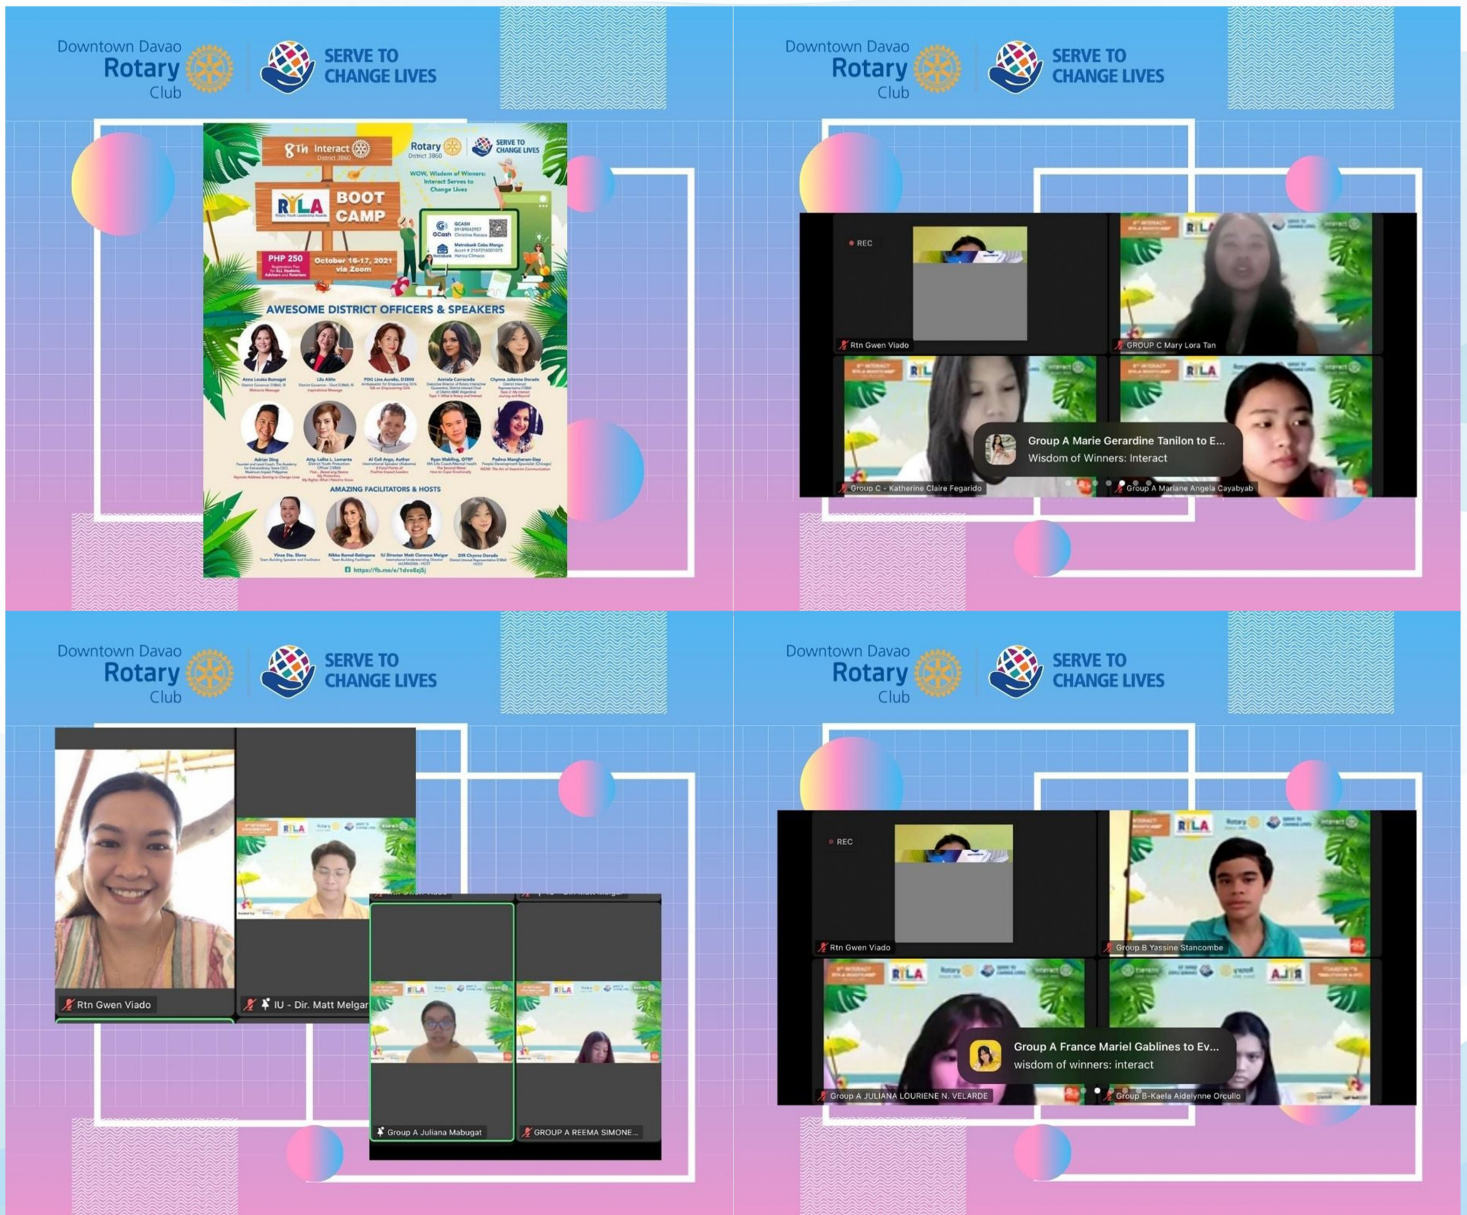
Downtown Davao Rotary Club

SERVE TO CHANGE LIVES

8th Interact District 3860

Rotary District 3860

SERVE TO CHANGE LIVES

RYLA BOOT CAMP

WOW, Wisdom of Winners: Interact Serves to Change Lives

PHP 250

October 16-17, 2021 via Zoom

AWESOME DISTRICT OFFICERS & SPEAKERS

AMAZING FACILITATORS & HOSTS

Downtown Davao Rotary Club

SERVE TO CHANGE LIVES

REC

Rtn Gwen Viado

GROUP C Mary Lora Tan

Group A Marie Gerardine Tanilon to E...
Wisdom of Winners: Interact

Group C - Katherine Claire Fegarido

Group A Mariane Angela Cayabyab

Downtown Davao Rotary Club

SERVE TO CHANGE LIVES

Rtn Gwen Viado

IU - Dir. Matt Melgar

Group A Juliana Mabugat

GROUP A REEMA SIMONE...

Downtown Davao Rotary Club

SERVE TO CHANGE LIVES

REC

Rtn Gwen Viado

Group B Yassine Stancombe

Group A France Mariel Gablines to Ev...
wisdom of winners: interact

Group A JULIANA LOURIENE N. VELARDE

Group B-Kaela Aidelynne Orcullo